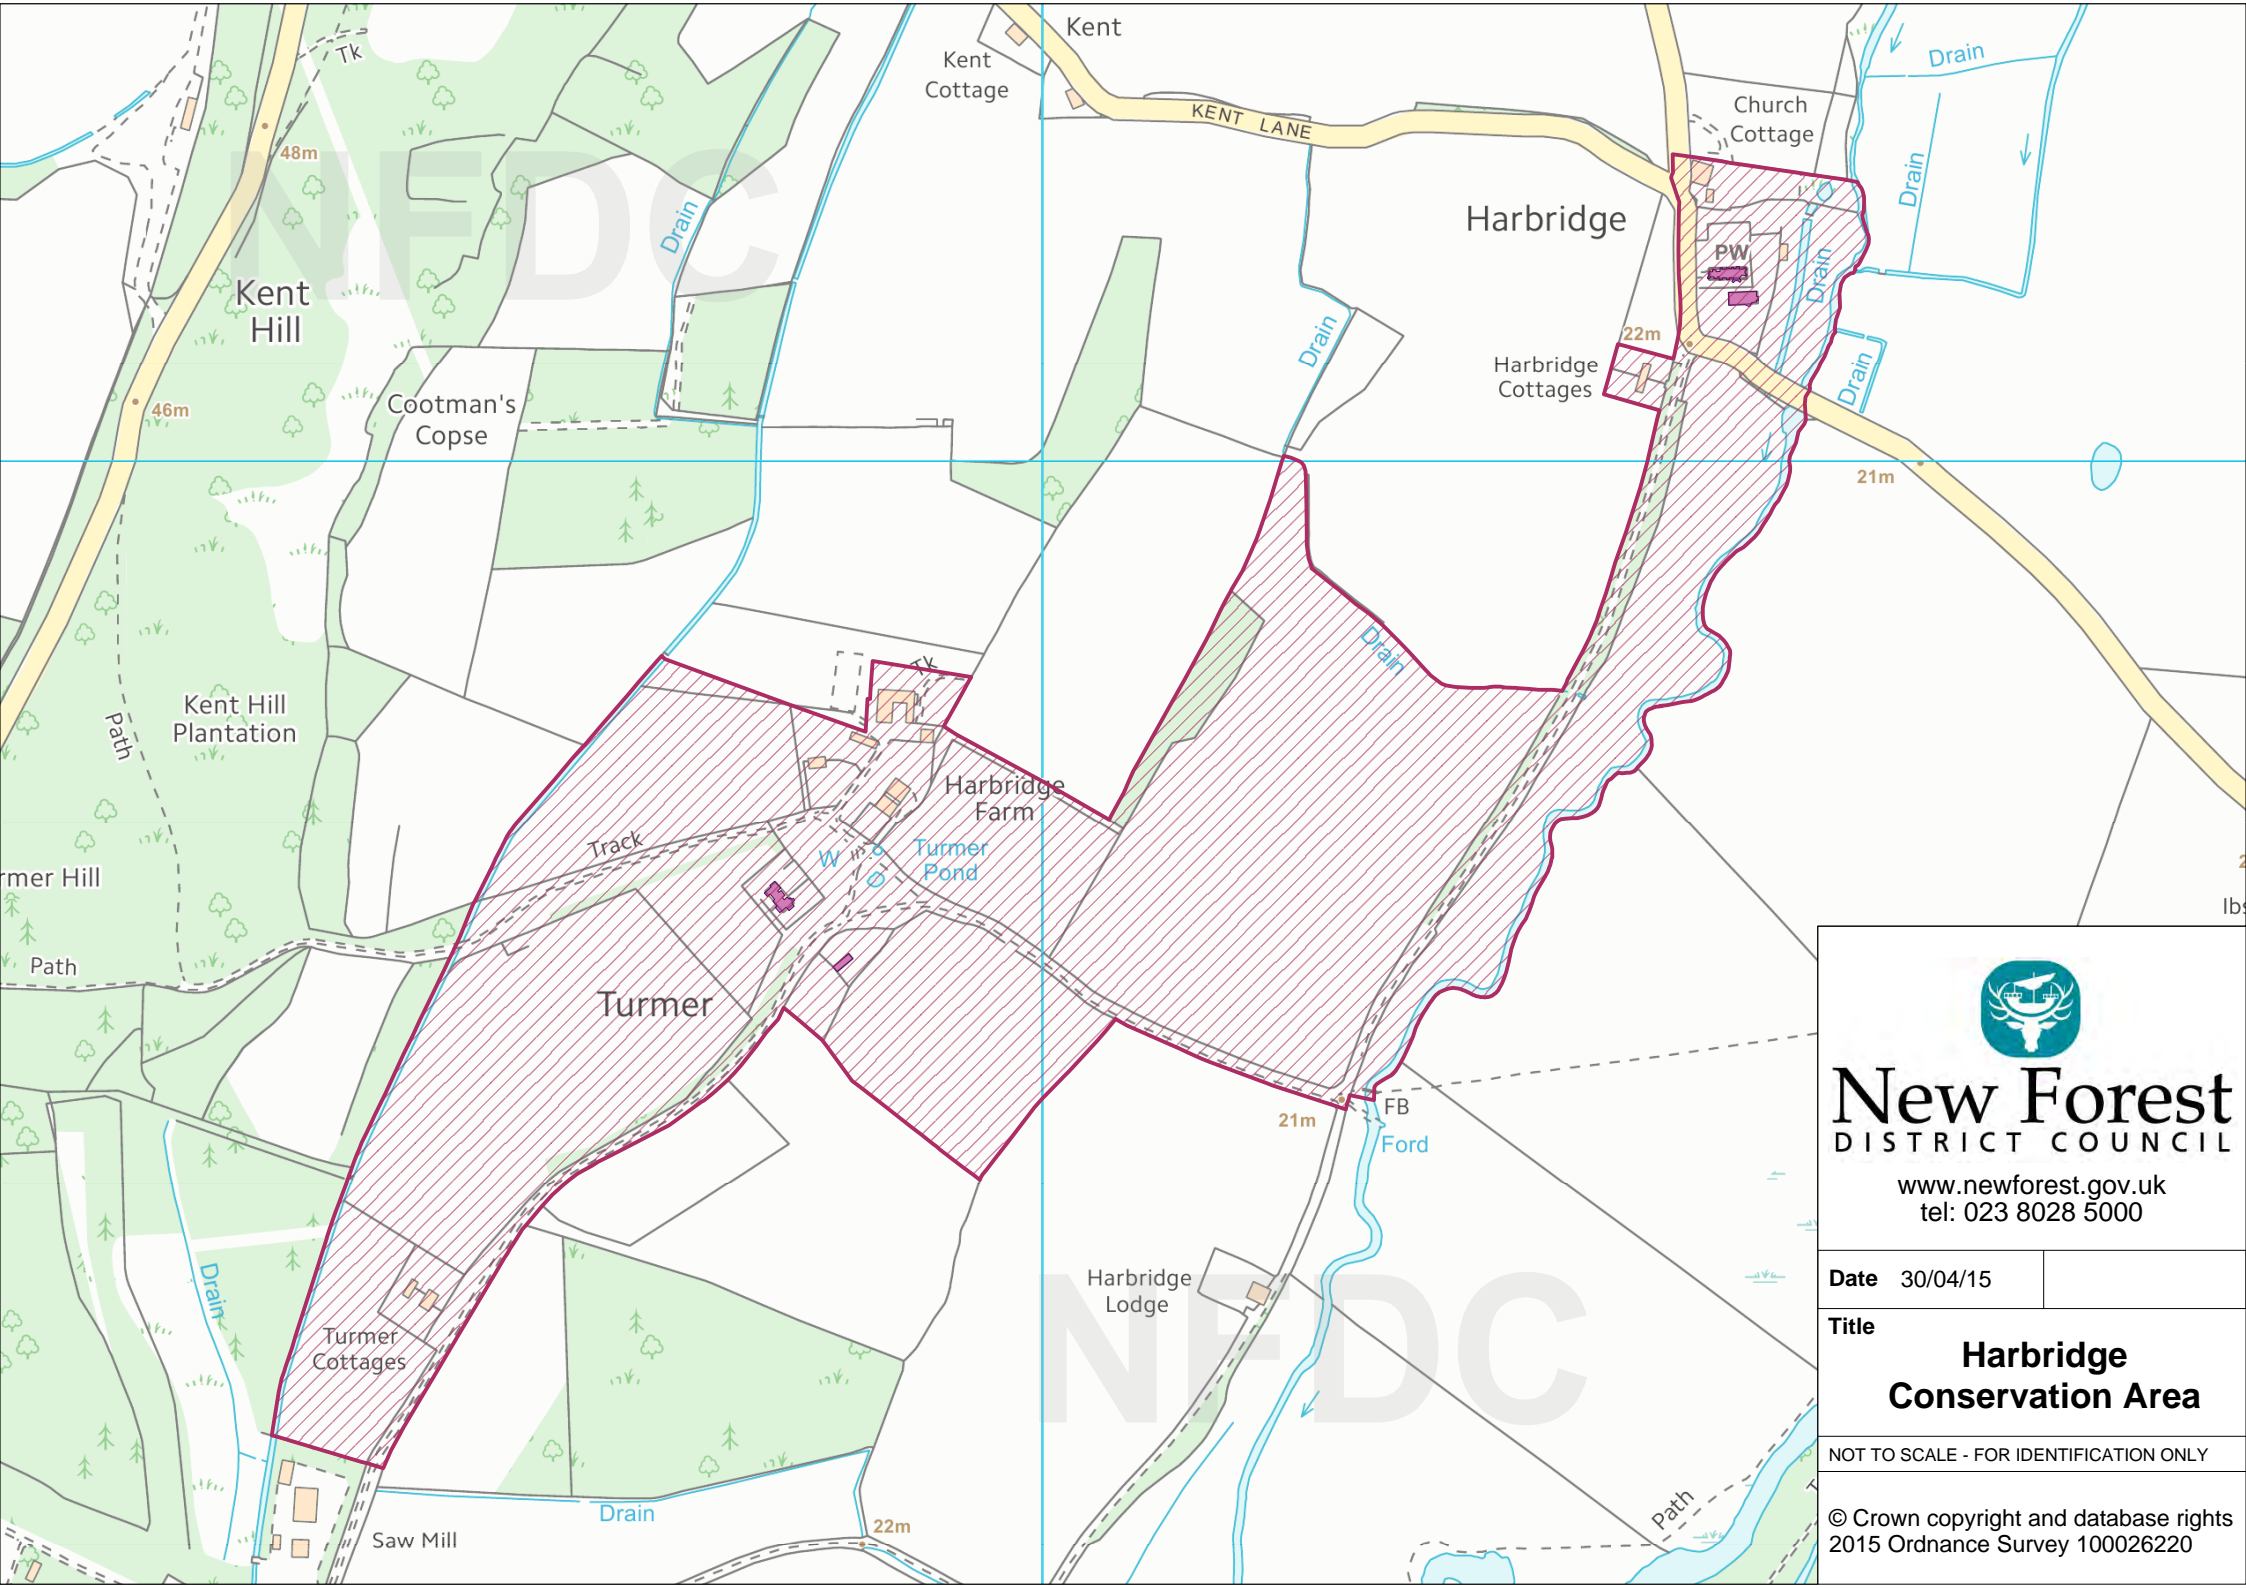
Tk
48m
NFDC
Drain
Kent Cottage
Kent
KENT LANE
Church Cottage
Drain
Drain
Harbridge
PW
Drain
Drain
Kent Hill
46m
Cootman's Copse
Drain
22m
Harbridge Cottages
Drain
21m
Drain
Kent Hill Plantation
Path
Tk
Harbridge Farm
Track
W
Turmer Pond
rmer Hill
Path
Turmer
Ibs
New Forest
DISTRICT COUNCIL
www.newforest.gov.uk
tel: 023 8028 5000
FB
21m
Ford
Date 30/04/15
Harbridge Lodge
NFDC
Drain
Title
Harbridge Conservation Area
Turmer Cottages
NOT TO SCALE - FOR IDENTIFICATION ONLY
Drain
Path
22m
Saw Mill
© Crown copyright and database rights 2015 Ordnance Survey 100026220